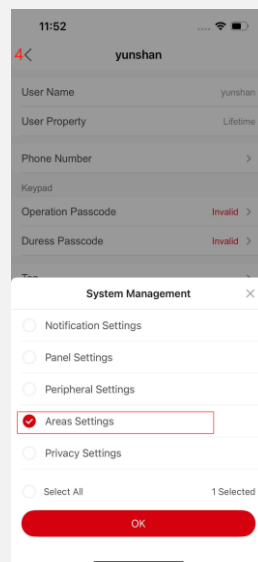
11:52

4

yunshan

User Name yunshan

User Property Lifetime

Phone Number

Keypad

Operation Passcode Invalid

Duress Passcode Invalid

Tag

System Management

Notification Settings

Panel Settings

Peripheral Settings

Areas Settings

Privacy Settings

Select All 1 Selected

OK